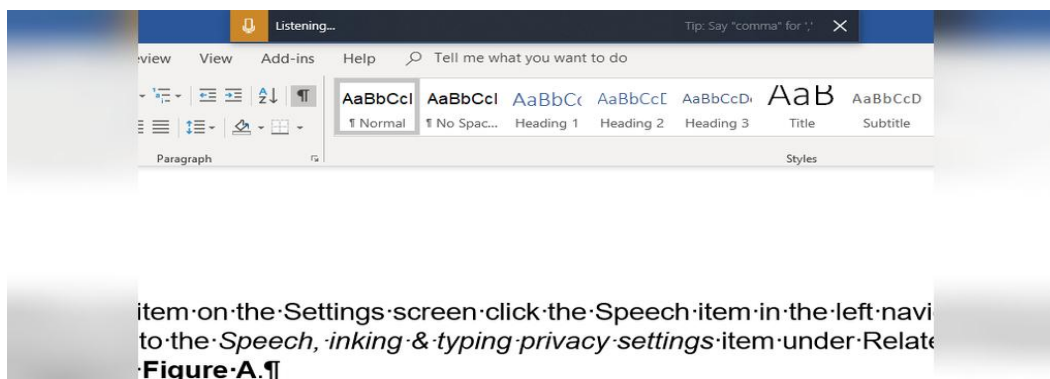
Listening...

Tip: Say "comma" for ','

view View Add-ins Help Tell me what you want to do

AaBbCcI ¶ Normal

AaBbCcI ¶ No Spac...

AaBbCc Heading 1

AaBbCcD Heading 2

AaBbCcD Heading 3

AaB Title

AaBbCcD Subtitle

Paragraph

Styles

item·on·the·Settings·screen·click·the·Speech·item·in·the·left·navi to·the·*Speech,·inking·&·typing·privacy·settings*·item·under·Relate ·**Figure·A**.¶